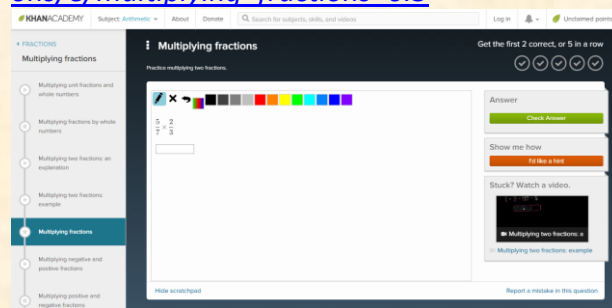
KHANACADEMY Subject: Arithmetic About Donate Search for subjects, skills, and videos Log in Unclaimed points

« FRACTIONS
Multiplying fractions

Multiplying unit fractions and whole numbers

Multiplying fractions by whole numbers

Multiplying two fractions: an explanation

Multiplying two fractions: example

Multiplying fractions

Multiplying negative and positive fractions

Multiplying positive and negative fractions

Multiplying fractions

Practice multiplying two fractions.

Get the first 2 correct, or 5 in a row

$\frac{5}{4} \cdot \frac{2}{3} =$

Answer
Check Answer

Show me how
I'd like a hint

Stuck? Watch a video.
Multiplying two fractions: e
Multiplying two fractions: example

Hide scratchpad

Report a mistake in this question